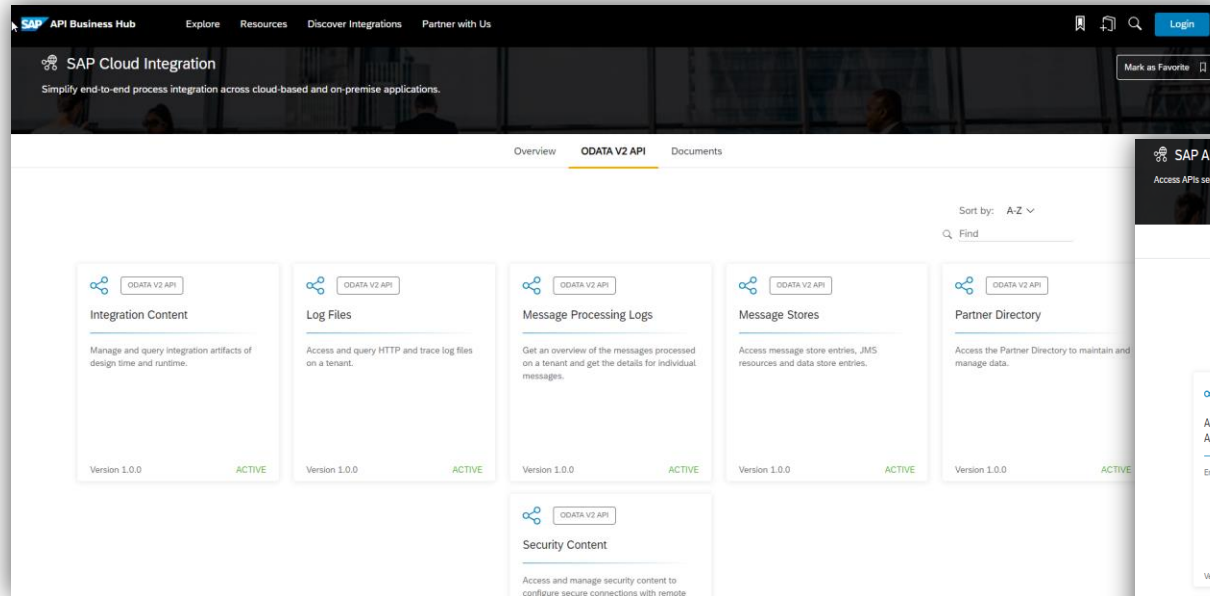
SAP API Business Hub Explore Resources Discover Integrations Partner with Us

Login

SAP Cloud Integration

Simplify end-to-end process integration across cloud-based and on-premise applications.

Mark as Favorite

Overview ODATA V2 API Documents

SAP A

Access APIs se

Sort by: A-Z

Find

ODATA V2 API

Integration Content

Manage and query integration artifacts of design time and runtime.

Version 1.0.0 ACTIVE

ODATA V2 API

Log Files

Access and query HTTP and trace log files on a tenant.

Version 1.0.0 ACTIVE

ODATA V2 API

Message Processing Logs

Get an overview of the messages processed on a tenant and get the details for individual messages.

Version 1.0.0 ACTIVE

ODATA V2 API

Message Stores

Access message store entries, JMS resources and data store entries.

Version 1.0.0 ACTIVE

ODATA V2 API

Partner Directory

Access the Partner Directory to maintain and manage data.

Version 1.0.0 ACTIVE

ODATA V2 API

Security Content

Access and manage security content to configure secure connections with remote

A
A
E
V